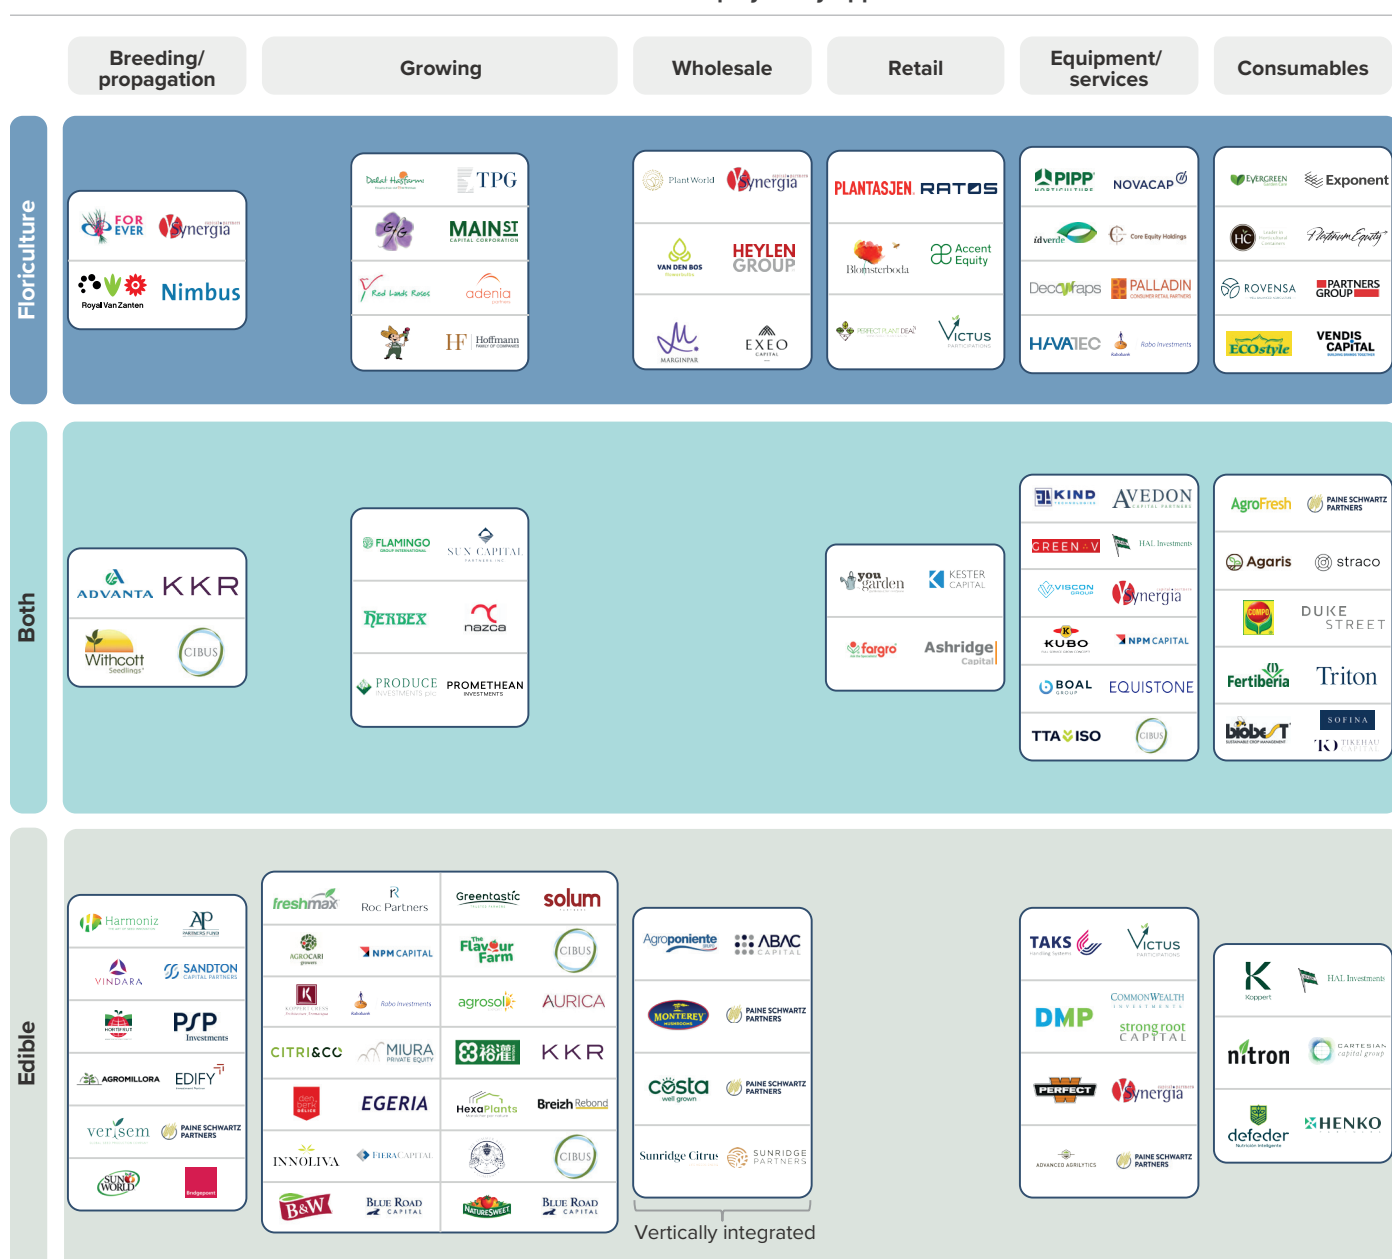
Breeding/ propagation

Growing

Wholesale

Retail

Equipment/ services

Consumables

Floriculture

FOR EVER Synergia

Royal Van Zanten Nimbus

Dallas Hanging TPG

MAINST CAPITAL CORPORATION

Red Lands Roses adenia

HF Hoffmann

PlantWorld Synergia

VAN DEN BOS HEYLEN GROUP

MARGINPAR EXEO CAPITAL

PLANTASJEN RATOS

Blomsterboda Accent Equity

PERFECT PLANT DEAL VICTUS

PIPP NOVACAP

idverde Core Equity Holdings

Decoflaps PALLADIN

HAVATEC Rabo Investments

EVERGREEN Exponent

HC Platinum Equity

ROVENSA PARTNERS GROUP

ECOstyle VENDIS CAPITAL

Both

ADVANTA KKR

Withcott Seedlings CIBUS

FLAMINGO SUN CAPITAL

HERBEX nazca

PRODUCE INVESTMENTS plc PROMETHEAN INVESTMENTS

you garden KESTER CAPITAL

fargro Ashridge Capital

KIND AVEDON

GREEN V HAL Investments

VISCON GROUP Synergia

KUBO NPM CAPITAL

BOAL GROUP EQUISTONE

TTA ISO CIBUS

AgroFresh PAINE SCHWARTZ PARTNERS

Agaris straco

COMPO DUKE STREET

Fertiberia Triton

biobest SOFINA TIKEHAU CAPITAL

Edible

Harmoniz AP

VINDARA SANDTON CAPITAL PARTNERS

HORTIFRUT PSP Investments

AGROMILLORA EDIFY

verisem PAINE SCHWARTZ PARTNERS

SUN WORLD Bridgepoint

freshmax Roc Partners

AGROCARI NPM CAPITAL

KOPPERT CRESS Rabo Investments

CITRI&CO MIURA PRIVATE EQUITY

den berk delice EGERIA

INNOLIVA FIERA CAPITAL

B&W BLUE ROAD CAPITAL

Greentastic solum

Flavour Farm CIBUS

agrosol AURICA

KKR

HexaPlants Breizh Rebond

CIBUS

NATURESWEET BLUE ROAD CAPITAL

Agroponiente ABAC CAPITAL

MONTEREY PAINE SCHWARTZ PARTNERS

costa PAINE SCHWARTZ PARTNERS

Sunridge Citrus SUNRIDGE PARTNERS

Vertically integrated

TAKS VICTUS

DMP COMMONWEALTH strong root CAPITAL

PERFECT Synergia

ADVANCED AGRILYTICS PAINE SCHWARTZ PARTNERS

Koppert HAL Investments

nitron CARTESIAN capital group

defeder HENKO